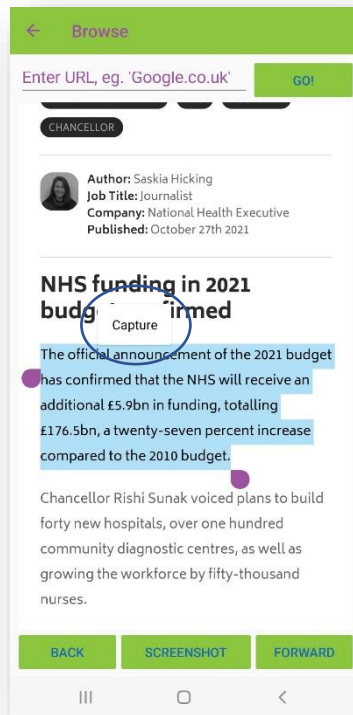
Browse

Enter URL, eg. 'Google.co.uk'

GO!

CHANCELLOR

Author: Saskia Hicking
Job Title: Journalist
Company: National Health Executive
Published: October 27th 2021

NHS funding in 2021 budg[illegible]firmed

Capture

The official announcement of the 2021 budget has confirmed that the NHS will receive an additional £5.9bn in funding, totalling £176.5bn, a twenty-seven percent increase compared to the 2010 budget.

Chancellor Rishi Sunak voiced plans to build forty new hospitals, over one hundred community diagnostic centres, as well as growing the workforce by fifty-thousand nurses.

BACK

SCREENSHOT

FORWARD